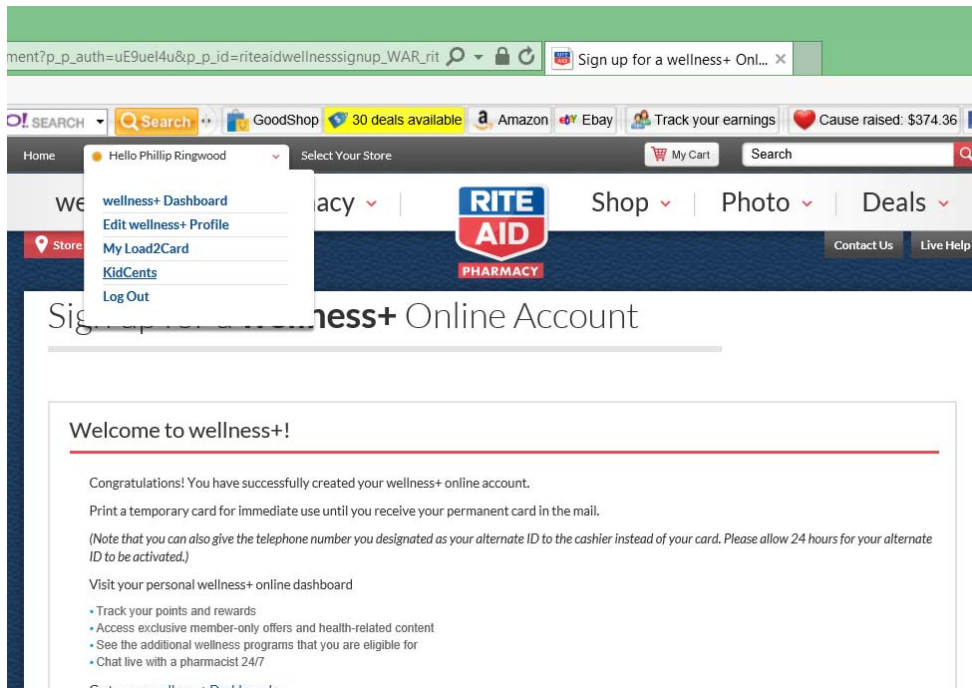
ment?p_p_auth=uE9uel4u&p_p_id=riteaidwellnesssignup_WAR_rit

Sign up for a wellness+ Onl... ×

O! SEARCH Search GoodShop 30 deals available Amazon Ebay Track your earnings Cause raised: $374.36

Home Hello Phillip Ringwood Select Your Store My Cart Search

wellness+ Dashboard
Edit wellness+ Profile
My Load2Card
KidCents
Log Out

we acy Shop Photo Deals

RITE AID PHARMACY

Store Contact Us Live Help

Sig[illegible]ness+ Online Account

Welcome to wellness+!

Congratulations! You have successfully created your wellness+ online account.

Print a temporary card for immediate use until you receive your permanent card in the mail.

(Note that you can also give the telephone number you designated as your alternate ID to the cashier instead of your card. Please allow 24 hours for your alternate ID to be activated.)

Visit your personal wellness+ online dashboard

• Track your points and rewards
• Access exclusive member-only offers and health-related content
• See the additional wellness programs that you are eligible for
• Chat live with a pharmacist 24/7

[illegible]